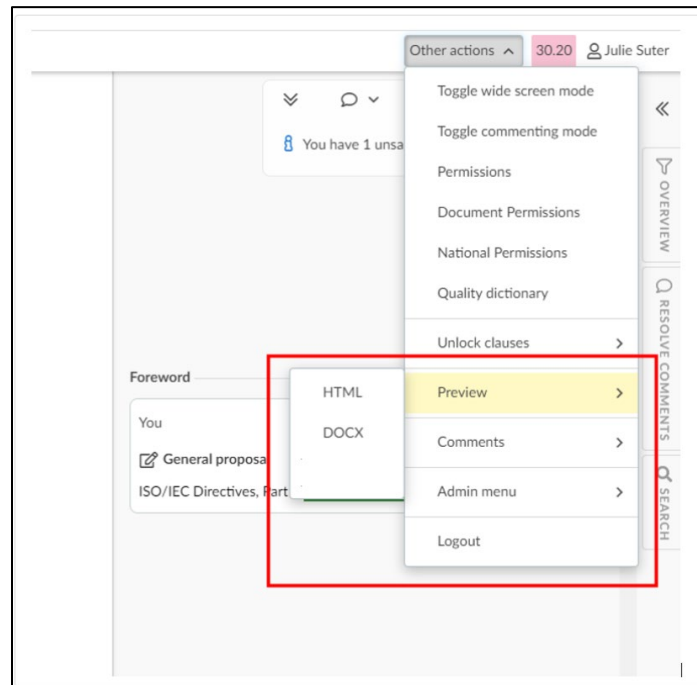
Other actions ^ 30.20 Julie Suter

You have 1 unsa

Toggle wide screen mode

Toggle commenting mode

Permissions

Document Permissions

National Permissions

Quality dictionary

Unlock clauses >

Foreword

HTML

DOCX

Preview >

You

General proposa

Comments >

ISO/IEC Directives, Part

Admin menu >

Logout

«

OVERVIEW

RESOLVE COMMENTS

SEARCH